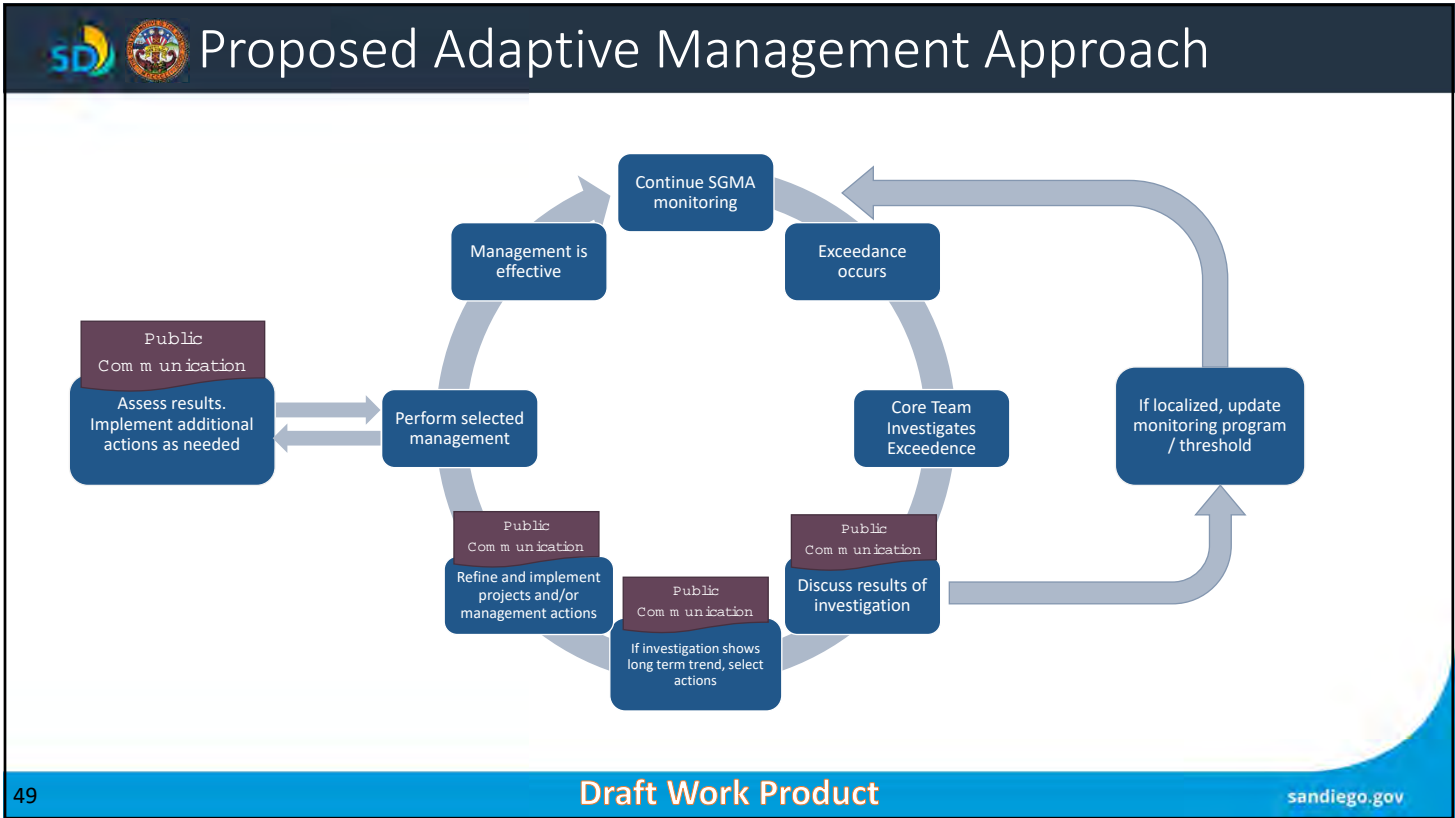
SD Proposed Adaptive Management Approach

Continue SGMA monitoring

Exceedance occurs

Core Team Investigates Exceedence

Public Com m unication

Discuss results of investigation

Public Com m unication

If investigation shows long term trend, select actions

Public Com m unication

Refine and implement projects and/or management actions

Perform selected management

Management is effective

Public Com m unication

Assess results. Implement additional actions as needed

If localized, update monitoring program / threshold

49

Draft Work Product

sandiego.gov